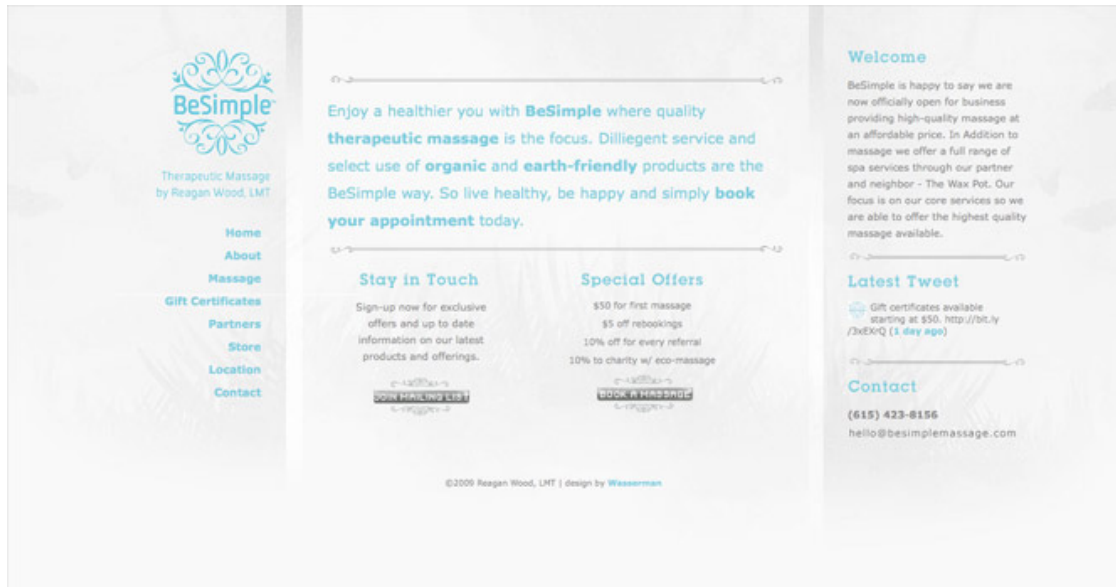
BeSimple

Therapeutic Massage by Reagan Wood, LMT

Home
About
Massage
Gift Certificates
Partners
Store
Location
Contact

Enjoy a healthier you with **BeSimple** where quality **therapeutic massage** is the focus. Dilliegent service and select use of **organic** and **earth-friendly** products are the BeSimple way. So live healthy, be happy and simply **book your appointment** today.

Stay in Touch

Sign-up now for exclusive offers and up to date information on our latest products and offerings.

JOIN MAILING LIST

Special Offers

$50 for first massage
$5 off rebookings
10% off for every referral
10% to charity w/ eco-massage

BOOK A MASSAGE

©2009 Reagan Wood, LMT | design by Wasserman

Welcome

BeSimple is happy to say we are now officially open for business providing high-quality massage at an affordable price. In Addition to massage we offer a full range of spa services through our partner and neighbor - The Wax Pot. Our focus is on our core services so we are able to offer the highest quality massage available.

Latest Tweet

Gift certificates available starting at $50. http://bit.ly/3xEXrQ (1 day ago)

Contact

(615) 423-8156
hello@besimplemassage.com